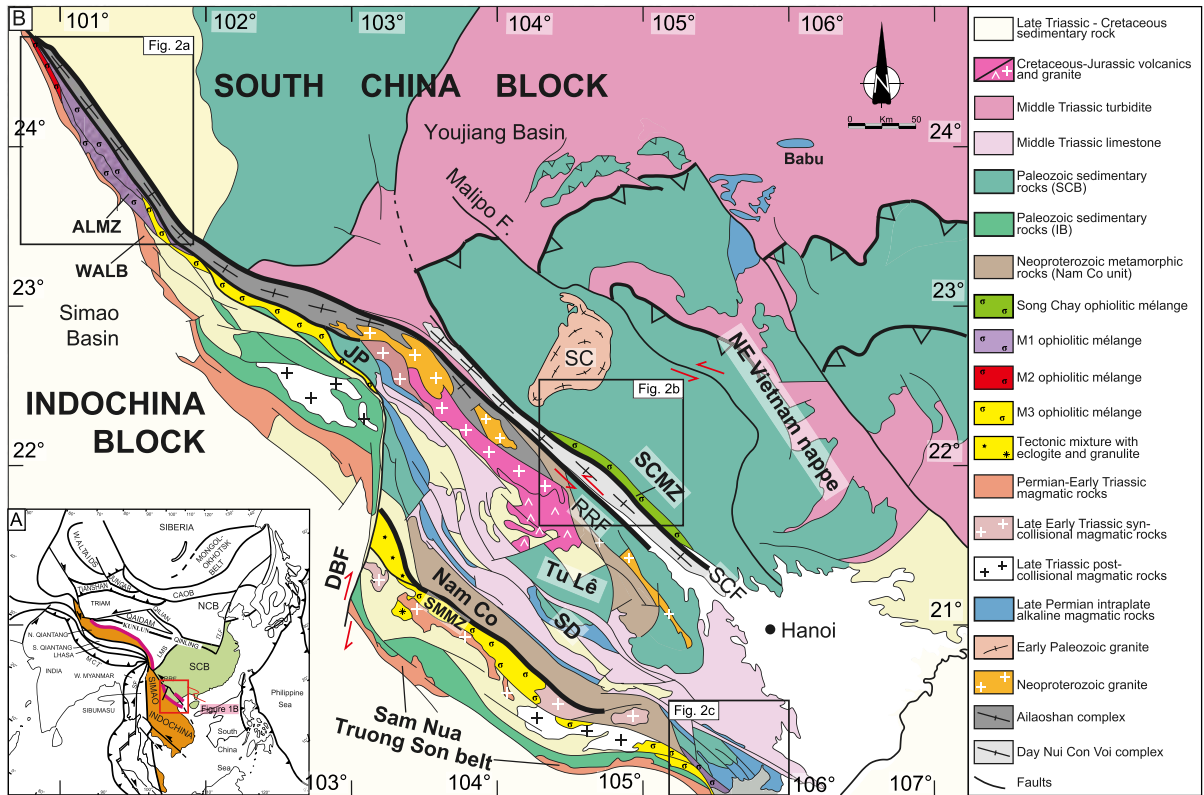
B
101° 102° 103° 104° 105° 106°
Fig. 2a
SOUTH CHINA BLOCK
Youjiang Basin
Babu
0 Km 50
24°
24°
Malipo F.
ALMZ
WALB
23°
23°
Simao Basin
JP
SC
NE Vietnam nappe
INDOCHINA BLOCK
Fig. 2b
22°
22°
SCMZ
RRF
DBF
Tu Lê
SCF
Nam Co
SMMZ
SD
21°
Hanoi
Sam Nua Truong Son belt
Fig. 2c
103° 104° 105° 106° 107°

A
SIBERIA
MONGOL-OKHOTSK BELT
W. ALTAIDS
TIANSHAN
JUNGGAR
CAOB
TRIAM
QAIDAM
KUNLUN
QILIAN
NCB
QINLING
N. QIANTANG
S. QIANTANG
LHASA
INDIA
W. MYANMAR
SIBUMASU
SIMAO
LMS
SCB
INDOCHINA
Figure 1B
Philippine Sea
South China Sea

Late Triassic - Cretaceous sedimentary rock
Cretaceous-Jurassic volcanics and granite
Middle Triassic turbidite
Middle Triassic limestone
Paleozoic sedimentary rocks (SCB)
Paleozoic sedimentary rocks (IB)
Neoproterozoic metamorphic rocks (Nam Co unit)
Song Chay ophiolitic mélange
M1 ophiolitic mélange
M2 ophiolitic mélange
M3 ophiolitic mélange
Tectonic mixture with eclogite and granulite
Permian-Early Triassic magmatic rocks
Late Early Triassic syn-collisional magmatic rocks
Late Triassic post-collisional magmatic rocks
Late Permian intraplate alkaline magmatic rocks
Early Paleozoic granite
Neoproterozoic granite
Ailaoshan complex
Day Nui Con Voi complex
Faults